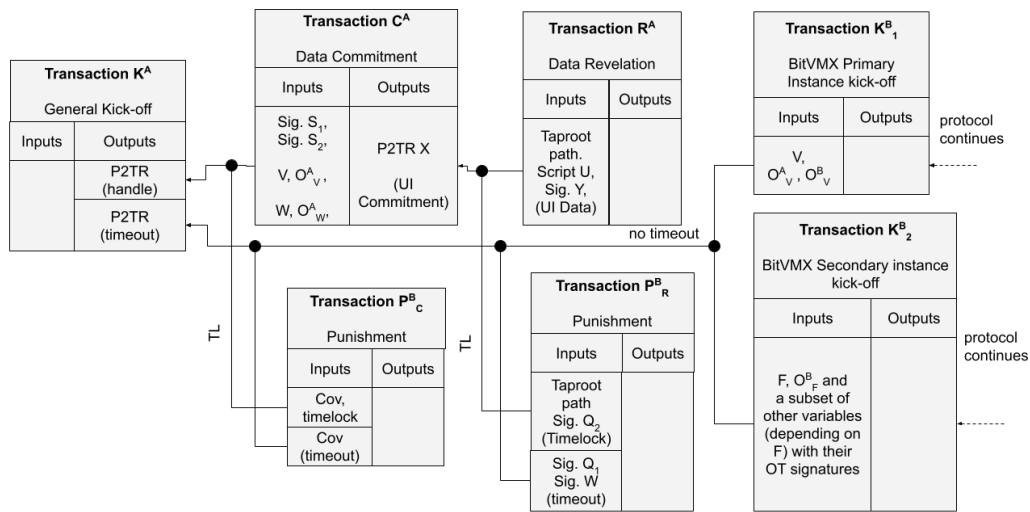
**Transaction $K^A$**

General Kick-off

| Inputs | Outputs |
|---|---|
| | P2TR (handle) |
| | P2TR (timeout) |

**Transaction $C^A$**

Data Commitment

| Inputs | Outputs |
|---|---|
| Sig. $S_1$, Sig. $S_2$, V, $O^A_V$, W, $O^A_W$, | P2TR X (UI Commitment) |

**Transaction $R^A$**

Data Revelation

| Inputs | Outputs |
|---|---|
| Taproot path. Script U, Sig. Y, (UI Data) | |

**Transaction $K^B_1$**

BitVMX Primary Instance kick-off

| Inputs | Outputs |
|---|---|
| V, $O^A_V$, $O^B_V$ | |

protocol continues

no timeout

**Transaction $K^B_2$**

BitVMX Secondary instance kick-off

| Inputs | Outputs |
|---|---|
| F, $O^B_F$ and a subset of other variables (depending on F) with their OT signatures | |

protocol continues

TL

**Transaction $P^B_C$**

Punishment

| Inputs | Outputs |
|---|---|
| Cov, timelock | |
| Cov (timeout) | |

TL

**Transaction $P^B_R$**

Punishment

| Inputs | Outputs |
|---|---|
| Taproot path Sig. $Q_2$ (Timelock) | |
| Sig. $Q_1$ Sig. W (timeout) | |